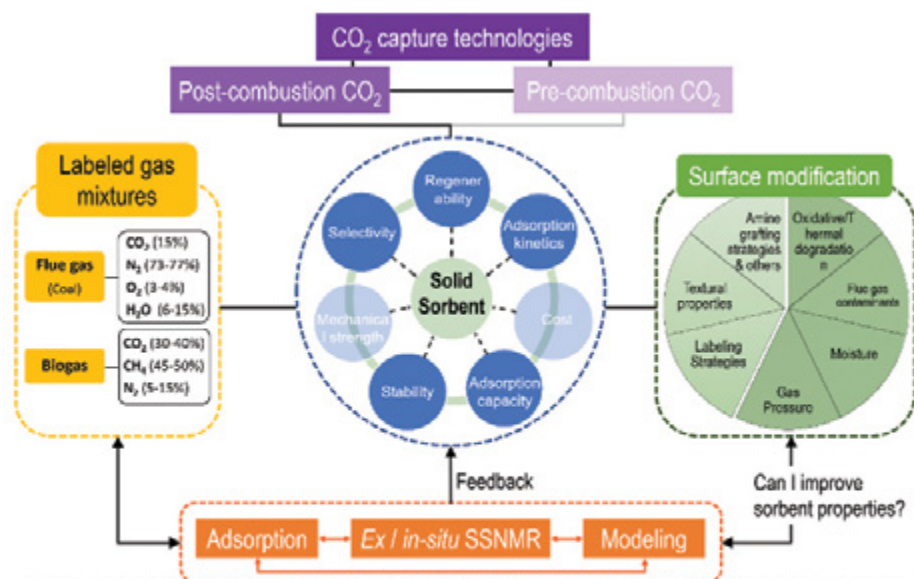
$CO_2$ capture technologies

Post-combustion $CO_2$

Pre-combustion $CO_2$

Labeled gas mixtures

Flue gas (Coal)

$CO_2$ (15%)
$N_2$ (73-77%)
$O_2$ (3-4%)
$H_2O$ (6-15%)

Biogas

$CO_2$ (30-40%)
$CH_4$ (45-50%)
$N_2$ (5-15%)

Regenerability

Adsorption kinetics

Cost

Adsorption capacity

Stability

Mechanical strength

Selectivity

Solid Sorbent

Surface modification

Amine grafting strategies & others

Oxidative/Thermal degradation

Flue gas contaminants

Moisture

Gas Pressure

Labeling Strategies

Textural properties

Feedback

Can I improve sorbent properties?

Adsorption

Ex / in-situ SSNMR

Modeling